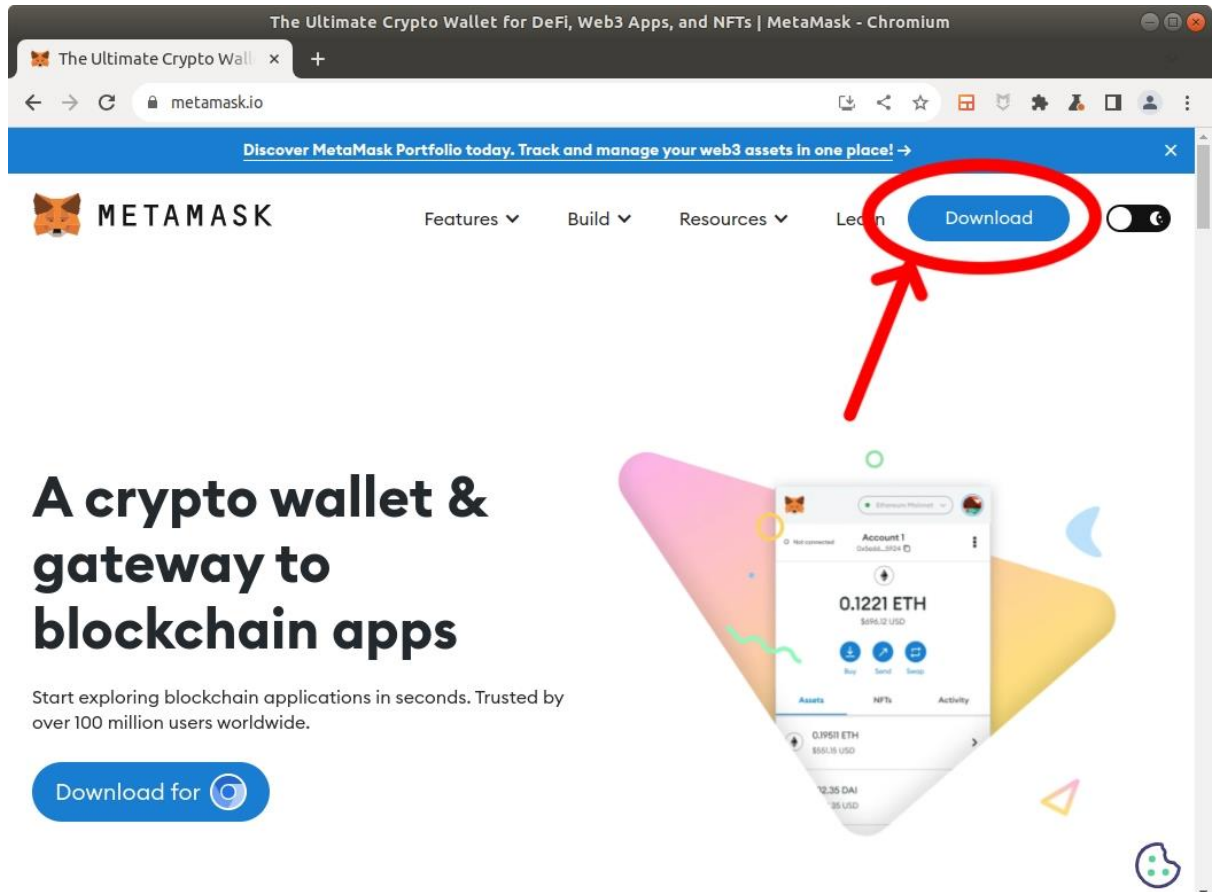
The Ultimate Crypto Wallet for DeFi, Web3 Apps, and NFTs | MetaMask - Chromium

The Ultimate Crypto Wall ×

metamask.io

Discover MetaMask Portfolio today. Track and manage your web3 assets in one place! →

METAMASK

Features Build Resources Le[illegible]n Download

A crypto wallet & gateway to blockchain apps

Start exploring blockchain applications in seconds. Trusted by over 100 million users worldwide.

Download for

Ethereum Mainnet

Not connected

Account 1

0x5e6d...5924

0.1221 ETH

$696.12 USD

Buy Send Swap

Assets NFTs Activity

0.19511 ETH

$551.15 USD

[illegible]2.35 DAI

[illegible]35 USD